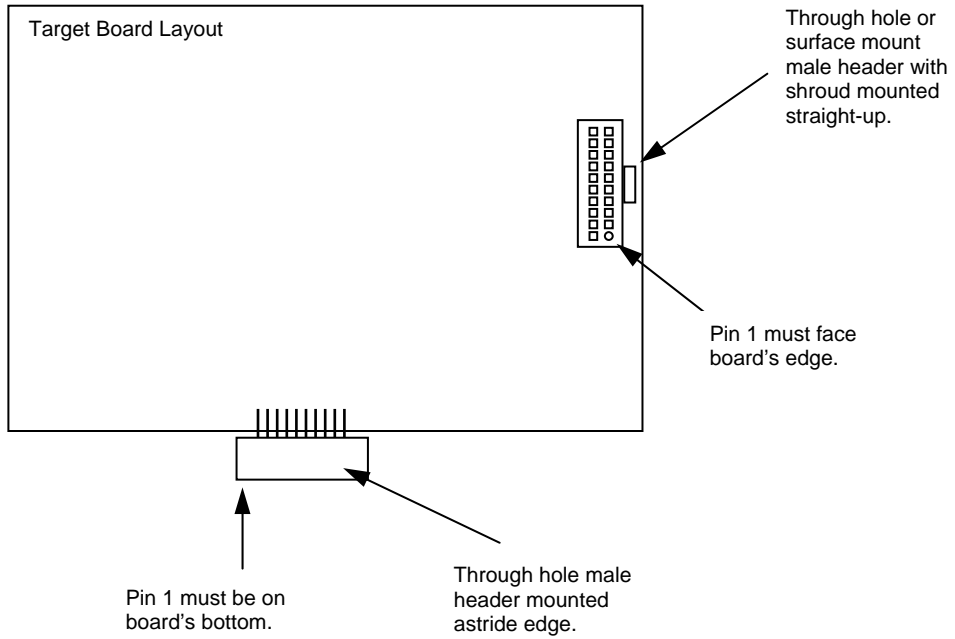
Target Board Layout

Through hole or surface mount male header with shroud mounted straight-up.

Pin 1 must face board's edge.

Pin 1 must be on board's bottom.

Through hole male header mounted astride edge.